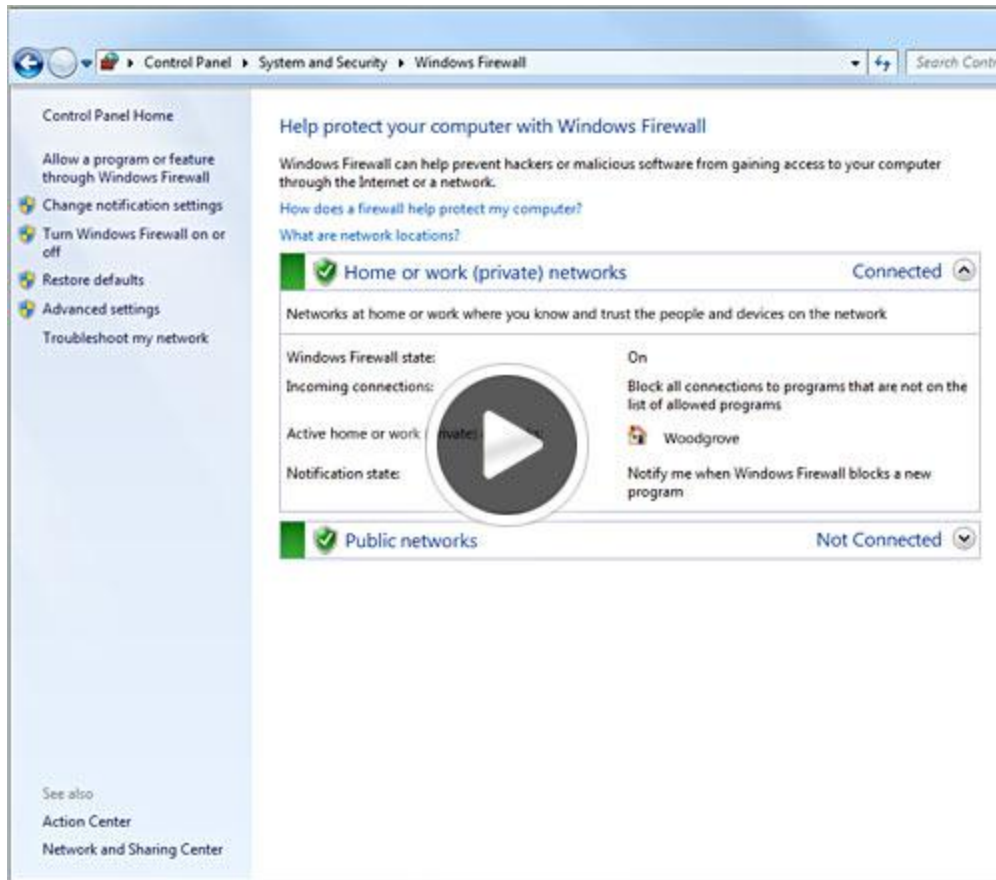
Control Panel ▸ System and Security ▸ Windows Firewall

Search Contr

Control Panel Home

Allow a program or feature through Windows Firewall

Change notification settings

Turn Windows Firewall on or off

Restore defaults

Advanced settings

Troubleshoot my network

See also

Action Center

Network and Sharing Center

Help protect your computer with Windows Firewall

Windows Firewall can help prevent hackers or malicious software from gaining access to your computer through the Internet or a network.

How does a firewall help protect my computer?

What are network locations?

Home or work (private) networks

Connected

Networks at home or work where you know and trust the people and devices on the network

| | |
|---|---|
| Windows Firewall state: | On |
| Incoming connections: | Block all connections to programs that are not on the list of allowed programs |
| Active home or work ([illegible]vate) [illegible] | Woodgrove |
| Notification state: | Notify me when Windows Firewall blocks a new program |

Public networks

Not Connected